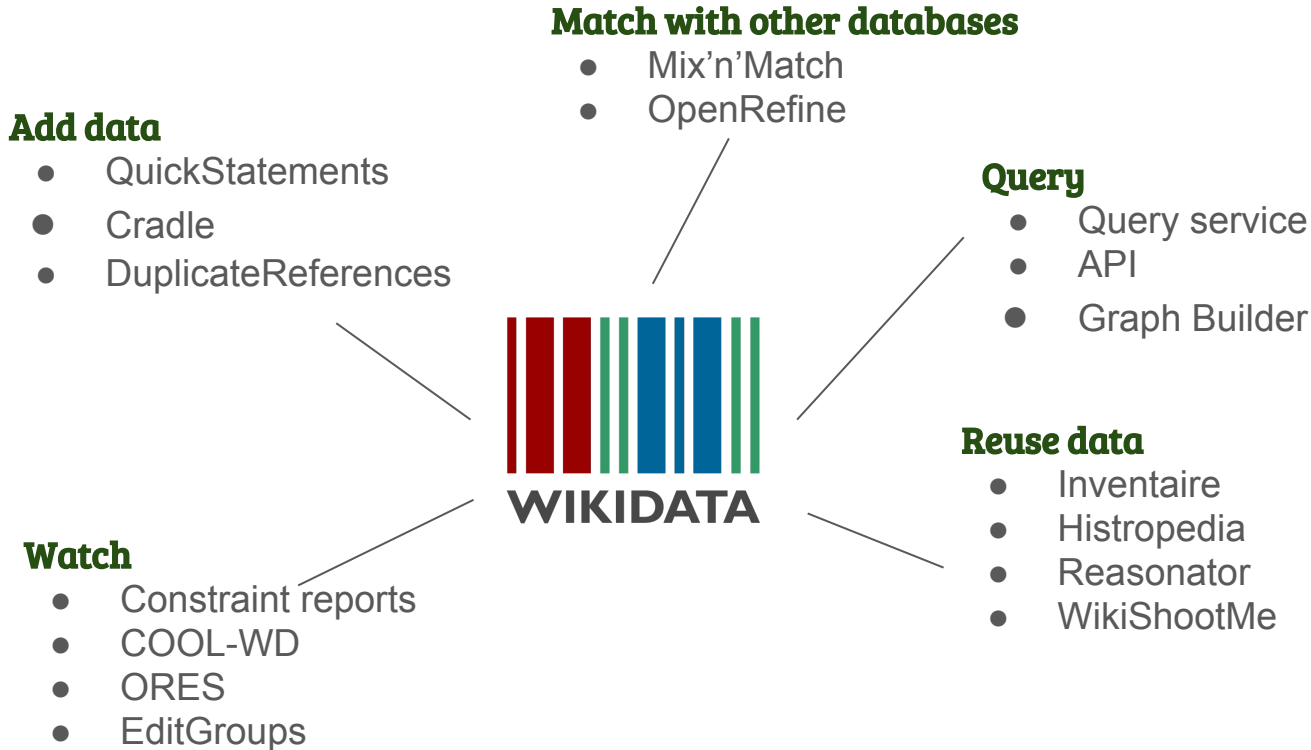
Match with other databases
- Mix'n'Match
- OpenRefine

Add data
- QuickStatements
- Cradle
- DuplicateReferences

Query
- Query service
- API
- Graph Builder

WIKIDATA

Reuse data
- Inventaire
- Histropedia
- Reasonator
- WikiShootMe

Watch
- Constraint reports
- COOL-WD
- ORES
- EditGroups